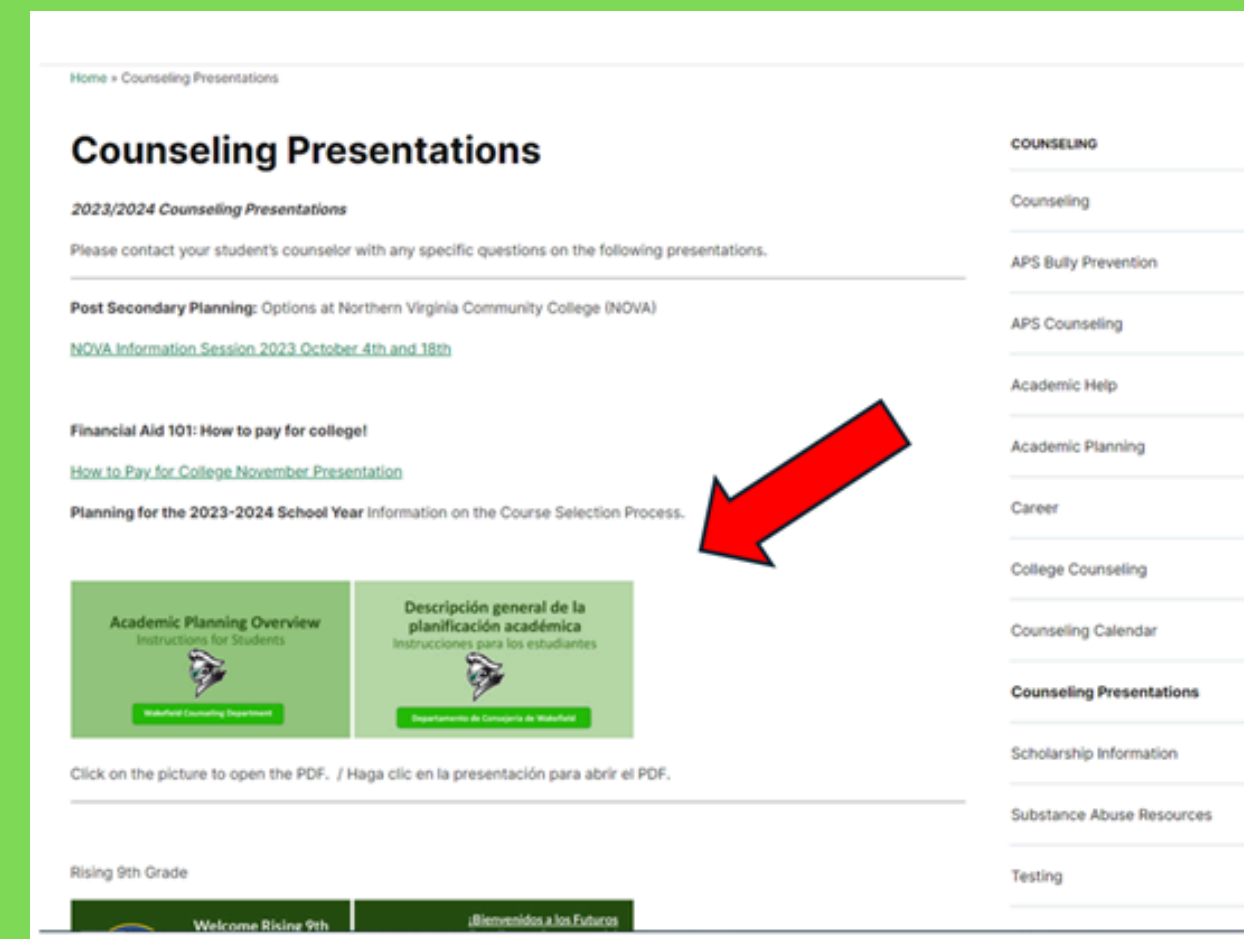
Home » Counseling Presentations

# Counseling Presentations

*2023/2024 Counseling Presentations*

Please contact your student's counselor with any specific questions on the following presentations.

**Post Secondary Planning:** Options at Northern Virginia Community College (NOVA)

NOVA Information Session 2023 October 4th and 18th

**Financial Aid 101: How to pay for college!**

How to Pay for College November Presentation

**Planning for the 2023-2024 School Year** Information on the Course Selection Process.

Academic Planning Overview
Instructions for Students
Wakefield Counseling Department

Descripción general de la planificación académica
Instrucciones para los estudiantes
Departamento de Consejería de Wakefield

Click on the picture to open the PDF. / Haga clic en la presentación para abrir el PDF.

Rising 9th Grade

Welcome Rising 9th

¡Bienvenidos a los Futuros

COUNSELING

Counseling

APS Bully Prevention

APS Counseling

Academic Help

Academic Planning

Career

College Counseling

Counseling Calendar

**Counseling Presentations**

Scholarship Information

Substance Abuse Resources

Testing